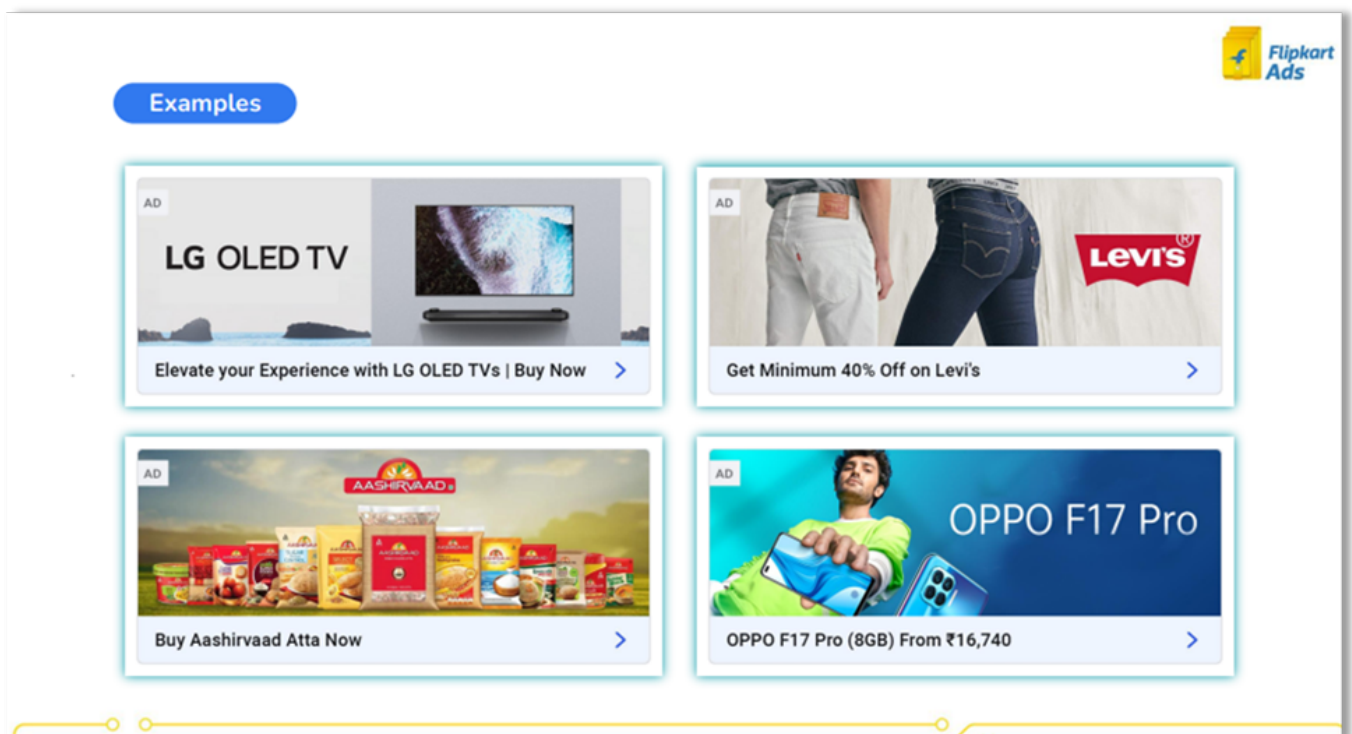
Flipkart Ads

Examples

AD
LG OLED TV
Elevate your Experience with LG OLED TVs | Buy Now

AD
LEVI'S®
Get Minimum 40% Off on Levi's

AD
AASHIRVAAD
Buy Aashirvaad Atta Now

AD
OPPO F17 Pro
OPPO F17 Pro (8GB) From ₹16,740